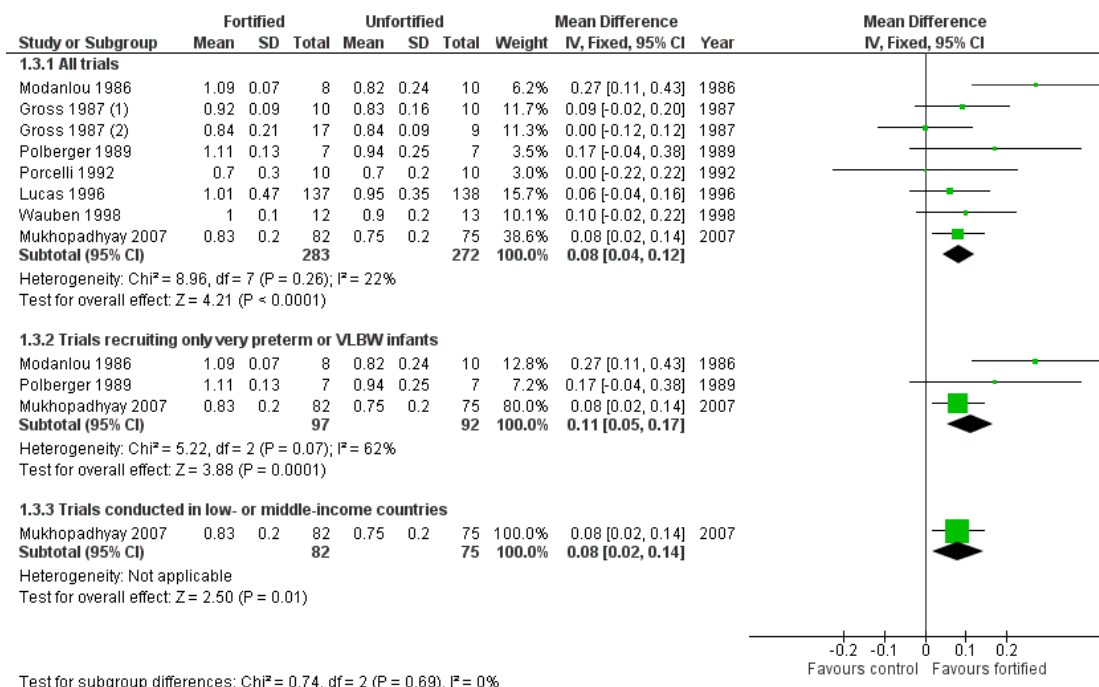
| Study or Subgroup | Fortified Mean | Fortified SD | Fortified Total | Unfortified Mean | Unfortified SD | Unfortified Total | Weight | Mean Difference IV, Fixed, 95% CI | Year |
|---|---|---|---|---|---|---|---|---|---|
| **1.3.1 All trials** | | | | | | | | | |
| Modanlou 1986 | 1.09 | 0.07 | 8 | 0.82 | 0.24 | 10 | 6.2% | 0.27 [0.11, 0.43] | 1986 |
| Gross 1987 (1) | 0.92 | 0.09 | 10 | 0.83 | 0.16 | 10 | 11.7% | 0.09 [-0.02, 0.20] | 1987 |
| Gross 1987 (2) | 0.84 | 0.21 | 17 | 0.84 | 0.09 | 9 | 11.3% | 0.00 [-0.12, 0.12] | 1987 |
| Polberger 1989 | 1.11 | 0.13 | 7 | 0.94 | 0.25 | 7 | 3.5% | 0.17 [-0.04, 0.38] | 1989 |
| Porcelli 1992 | 0.7 | 0.3 | 10 | 0.7 | 0.2 | 10 | 3.0% | 0.00 [-0.22, 0.22] | 1992 |
| Lucas 1996 | 1.01 | 0.47 | 137 | 0.95 | 0.35 | 138 | 15.7% | 0.06 [-0.04, 0.16] | 1996 |
| Wauben 1998 | 1 | 0.1 | 12 | 0.9 | 0.2 | 13 | 10.1% | 0.10 [-0.02, 0.22] | 1998 |
| Mukhopadhyay 2007 | 0.83 | 0.2 | 82 | 0.75 | 0.2 | 75 | 38.6% | 0.08 [0.02, 0.14] | 2007 |
| **Subtotal (95% CI)** | | | **283** | | | **272** | **100.0%** | **0.08 [0.04, 0.12]** | |

Heterogeneity: Chi² = 8.96, df = 7 (P = 0.26); I² = 22%
Test for overall effect: Z = 4.21 (P < 0.0001)

| Study or Subgroup | Fortified Mean | Fortified SD | Fortified Total | Unfortified Mean | Unfortified SD | Unfortified Total | Weight | Mean Difference IV, Fixed, 95% CI | Year |
|---|---|---|---|---|---|---|---|---|---|
| **1.3.2 Trials recruiting only very preterm or VLBW infants** | | | | | | | | | |
| Modanlou 1986 | 1.09 | 0.07 | 8 | 0.82 | 0.24 | 10 | 12.8% | 0.27 [0.11, 0.43] | 1986 |
| Polberger 1989 | 1.11 | 0.13 | 7 | 0.94 | 0.25 | 7 | 7.2% | 0.17 [-0.04, 0.38] | 1989 |
| Mukhopadhyay 2007 | 0.83 | 0.2 | 82 | 0.75 | 0.2 | 75 | 80.0% | 0.08 [0.02, 0.14] | 2007 |
| **Subtotal (95% CI)** | | | **97** | | | **92** | **100.0%** | **0.11 [0.05, 0.17]** | |

Heterogeneity: Chi² = 5.22, df = 2 (P = 0.07); I² = 62%
Test for overall effect: Z = 3.88 (P = 0.0001)

| Study or Subgroup | Fortified Mean | Fortified SD | Fortified Total | Unfortified Mean | Unfortified SD | Unfortified Total | Weight | Mean Difference IV, Fixed, 95% CI | Year |
|---|---|---|---|---|---|---|---|---|---|
| **1.3.3 Trials conducted in low- or middle-income countries** | | | | | | | | | |
| Mukhopadhyay 2007 | 0.83 | 0.2 | 82 | 0.75 | 0.2 | 75 | 100.0% | 0.08 [0.02, 0.14] | 2007 |
| **Subtotal (95% CI)** | | | **82** | | | **75** | **100.0%** | **0.08 [0.02, 0.14]** | |

Heterogeneity: Not applicable
Test for overall effect: Z = 2.50 (P = 0.01)

Test for subgroup differences: Chi² = 0.74, df = 2 (P = 0.69), I² = 0%

Mean Difference
IV, Fixed, 95% CI

-0.2 -0.1 0 0.1 0.2
Favours control Favours fortified